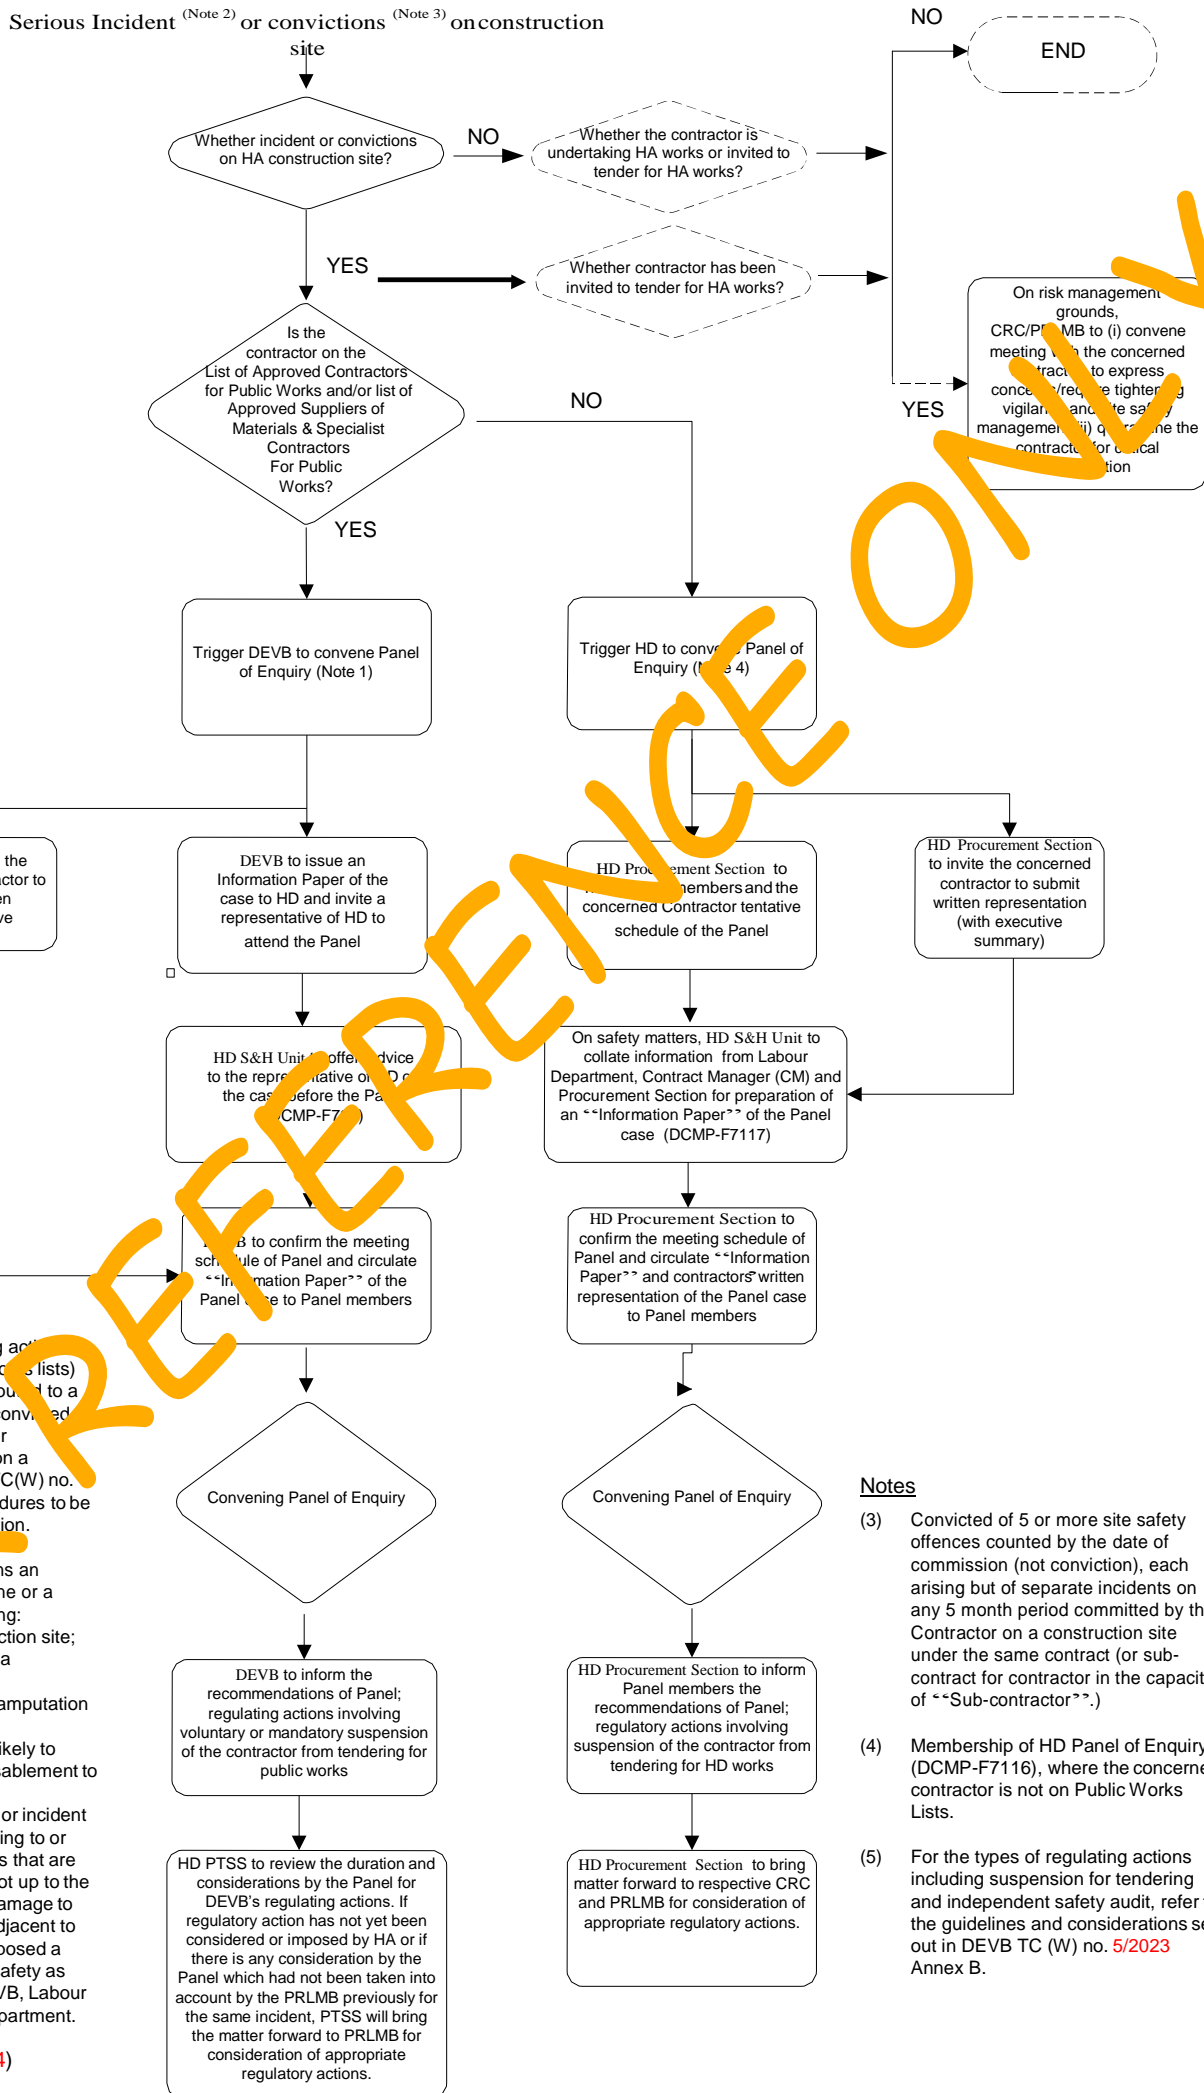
Serious Incident $^{(Note 2)}$ or convictions $^{(Note 3)}$ on construction site

NO

END

Whether incident or convictions on HA construction site?

NO

Whether the contractor is undertaking HA works or invited to tender for HA works?

YES

Whether contractor has been invited to tender for HA works?

On risk management grounds, CRC/P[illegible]MB to (i) convene meeting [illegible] the concerned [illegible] to express conce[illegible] tightening vigilan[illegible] safety managemen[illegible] the contract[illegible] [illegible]tion

YES

Is the contractor on the List of Approved Contractors for Public Works and/or list of Approved Suppliers of Materials & Specialist Contractors For Public Works?

NO

YES

Trigger DEVB to convene Panel of Enquiry (Note 1)

Trigger HD to conv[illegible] Panel of Enquiry ([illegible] 4)

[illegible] the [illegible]ctor to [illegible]n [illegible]ve

DEVB to issue an Information Paper of the case to HD and invite a representative of HD to attend the Panel

HD Pro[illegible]ement Section to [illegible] members and the concerned Contractor tentative schedule of the Panel

HD Procurement Section to invite the concerned contractor to submit written representation (with executive summary)

HD S&H Unit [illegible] offe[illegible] advice to the repre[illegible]ative o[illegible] D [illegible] the cas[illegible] before the Pa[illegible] (DCMP-F7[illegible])

On safety matters, HD S&H Unit to collate information from Labour Department, Contract Manager (CM) and Procurement Section for preparation of an “Information Paper” of the Panel case (DCMP-F7117)

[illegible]B to confirm the meeting sch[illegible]ule of Panel and circulate “In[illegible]mation Paper” of the Panel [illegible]e to Panel members

HD Procurement Section to confirm the meeting schedule of Panel and circulate “Information Paper” and contractors' written representation of the Panel case to Panel members

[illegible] ac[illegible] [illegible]s lists) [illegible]u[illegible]d to a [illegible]onvi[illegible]ed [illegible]r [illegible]n a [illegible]C(W) no. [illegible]dures to be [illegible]ion.

Convening Panel of Enquiry

Convening Panel of Enquiry

Notes

(3) Convicted of 5 or more site safety offences counted by the date of commission (not conviction), each arising but of separate incidents on any 5 month period committed by th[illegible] Contractor on a construction site under the same contract (or sub-contract for contractor in the capacit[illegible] of “Sub-contractor”.)

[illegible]s an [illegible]he or a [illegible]ng: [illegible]ction site; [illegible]a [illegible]amputation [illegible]ikely to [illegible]ablement to

DEVB to inform the recommendations of Panel; regulating actions involving voluntary or mandatory suspension of the contractor from tendering for public works

HD Procurement Section to inform Panel members the recommendations of Panel; regulatory actions involving suspension of the contractor from tendering for HD works

(4) Membership of HD Panel of Enquir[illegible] (DCMP-F7116), where the concerne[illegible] contractor is not on Public Works Lists.

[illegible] or incident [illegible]ing to or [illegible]s that are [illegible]ot up to the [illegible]amage to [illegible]djacent to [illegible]osed a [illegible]afety as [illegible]/B, Labour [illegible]partment.

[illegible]4)

HD PTSS to review the duration and considerations by the Panel for DEVB’s regulating actions. If regulatory action has not yet been considered or imposed by HA or if there is any consideration by the Panel which had not been taken into account by the PRLMB previously for the same incident, PTSS will bring the matter forward to PRLMB for consideration of appropriate regulatory actions.

HD Procurement Section to bring matter forward to respective CRC and PRLMB for consideration of appropriate regulatory actions.

(5) For the types of regulating actions including suspension for tendering and independent safety audit, refer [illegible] the guidelines and considerations se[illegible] out in DEVB TC (W) no. 5/2023 Annex B.

REFERENCE ONLY